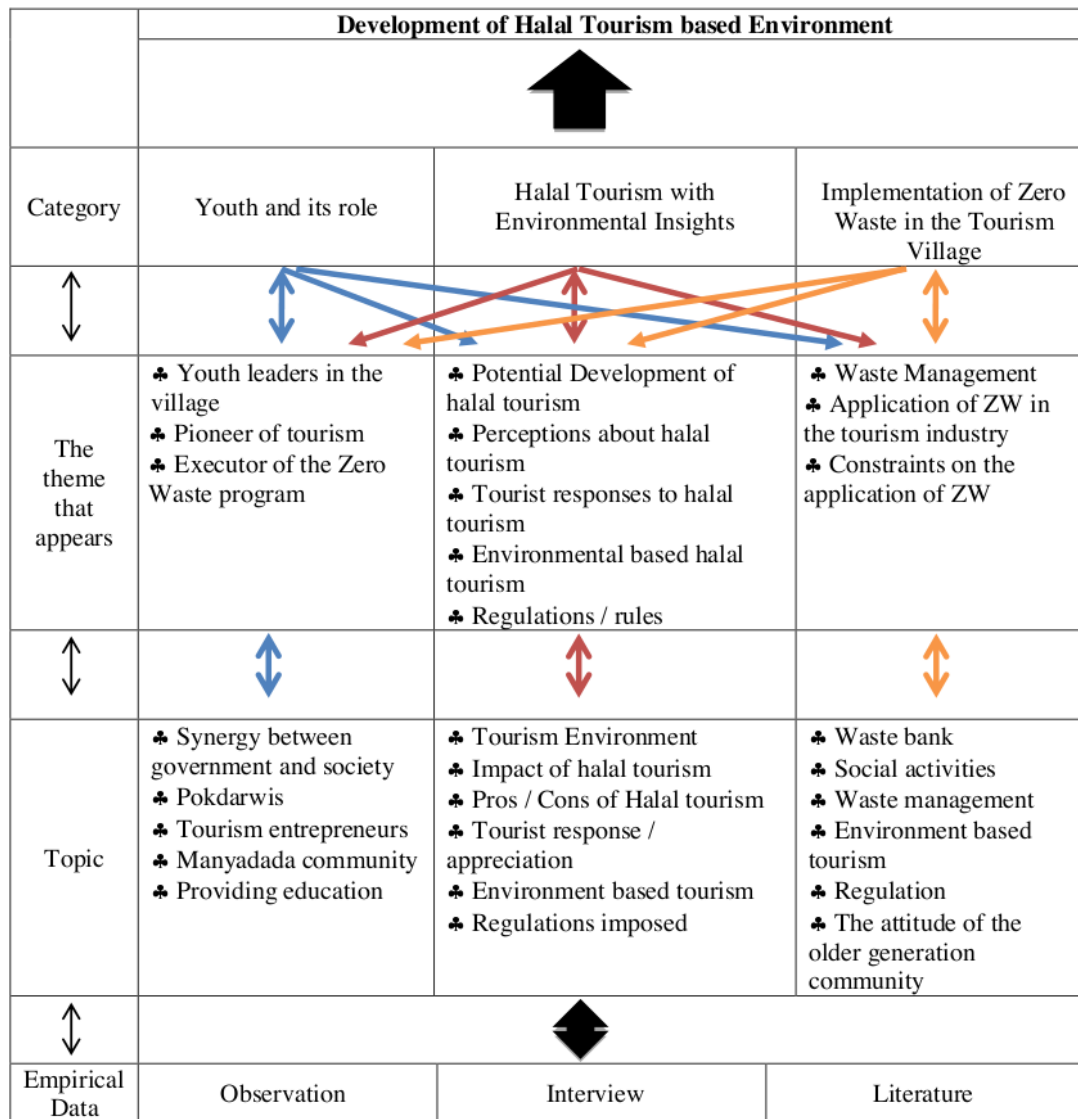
| | Development of Halal Tourism based Environment | | |
|---|---|---|---|
| Category | Youth and its role | Halal Tourism with Environmental Insights | Implementation of Zero Waste in the Tourism Village |
| The theme that appears | ♣ Youth leaders in the village<br>♣ Pioneer of tourism<br>♣ Executor of the Zero Waste program | ♣ Potential Development of halal tourism<br>♣ Perceptions about halal tourism<br>♣ Tourist responses to halal tourism<br>♣ Environmental based halal tourism<br>♣ Regulations / rules | ♣ Waste Management<br>♣ Application of ZW in the tourism industry<br>♣ Constraints on the application of ZW |
| Topic | ♣ Synergy between government and society<br>♣ Pokdarwis<br>♣ Tourism entrepreneurs<br>♣ Manyadada community<br>♣ Providing education | ♣ Tourism Environment<br>♣ Impact of halal tourism<br>♣ Pros / Cons of Halal tourism<br>♣ Tourist response / appreciation<br>♣ Environment based tourism<br>♣ Regulations imposed | ♣ Waste bank<br>♣ Social activities<br>♣ Waste management<br>♣ Environment based tourism<br>♣ Regulation<br>♣ The attitude of the older generation community |
| Empirical Data | Observation | Interview | Literature |